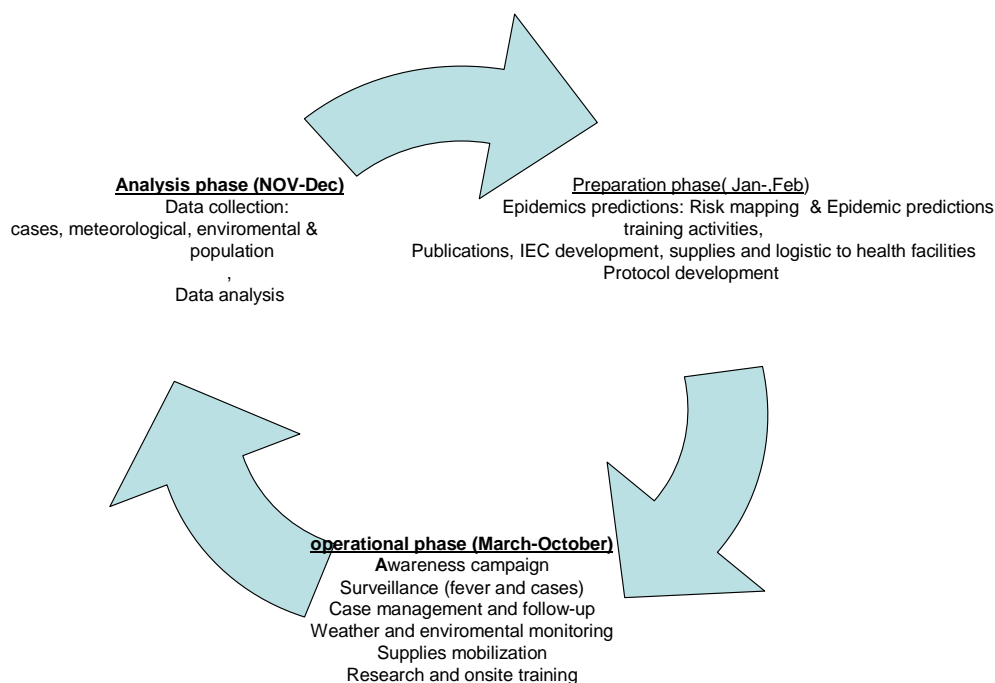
Analysis phase (NOV-Dec)
Data collection:
cases, meteorological, enviromental & population
,
Data analysis

Preparation phase( Jan-,Feb)
Epidemics predictions: Risk mapping & Epidemic predictions
training activities,
Publications, IEC development, supplies and logistic to health facilities
Protocol development

operational phase (March-October)
Awareness campaign
Surveillance (fever and cases)
Case management and follow-up
Weather and enviromental monitoring
Supplies mobilization
Research and onsite training